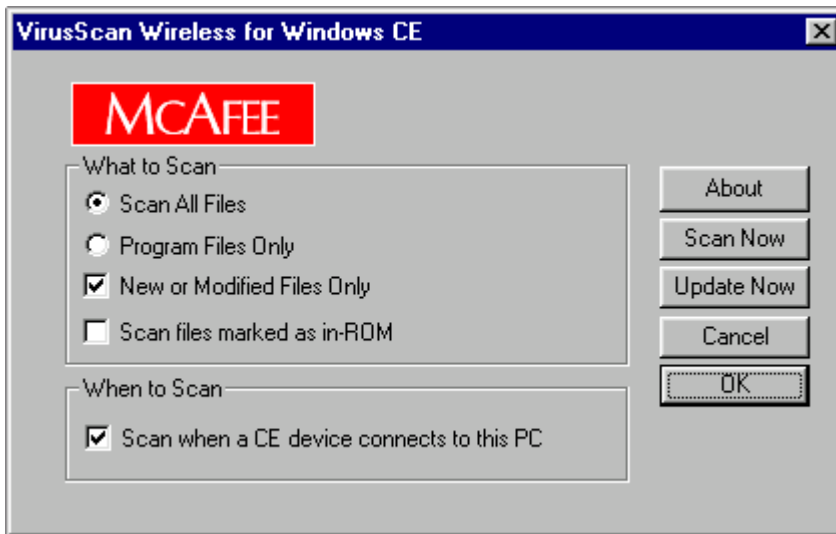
VirusScan Wireless for Windows CE

MCAFEE

What to Scan

Scan All Files

Program Files Only

New or Modified Files Only

Scan files marked as in-ROM

When to Scan

Scan when a CE device connects to this PC

About

Scan Now

Update Now

Cancel

OK